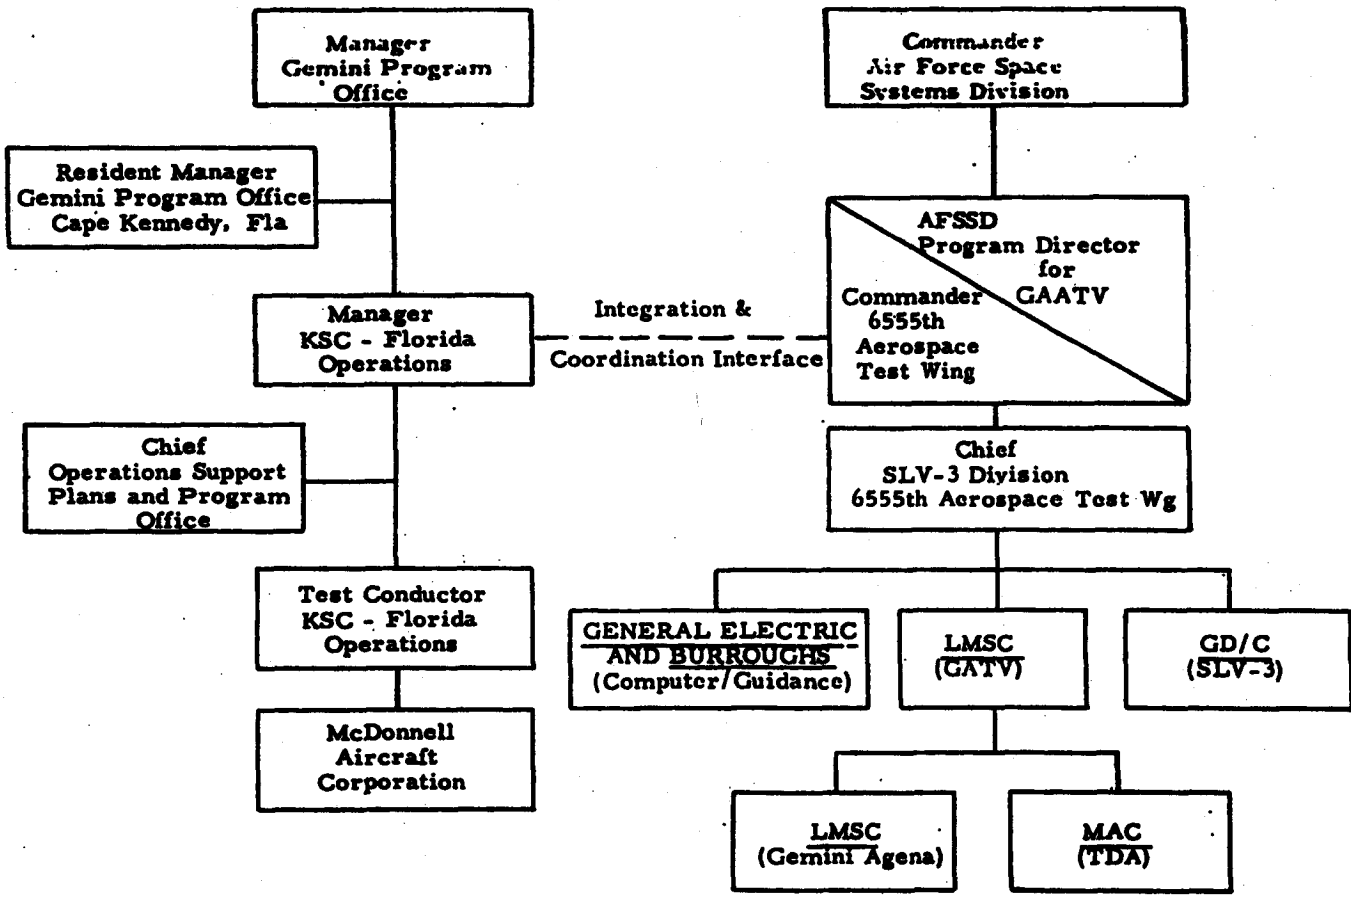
Manager
Gemini Program
Office

Resident Manager
Gemini Program Office
Cape Kennedy, Fla

Manager
KSC - Florida
Operations

Chief
Operations Support
Plans and Program
Office

Test Conductor
KSC - Florida
Operations

McDonnell
Aircraft
Corporation

Integration &
Coordination Interface

Commander
Air Force Space
Systems Division

AFSSD
Program Director
for
GAATV

Commander
6555th
Aerospace
Test Wing

Chief
SLV-3 Division
6555th Aerospace Test Wg

GENERAL ELECTRIC
AND BURROUGHS
(Computer/Guidance)

LMSC
(GATV)

GD/C
(SLV-3)

LMSC
(Gemini Agena)

MAC
(TDA)